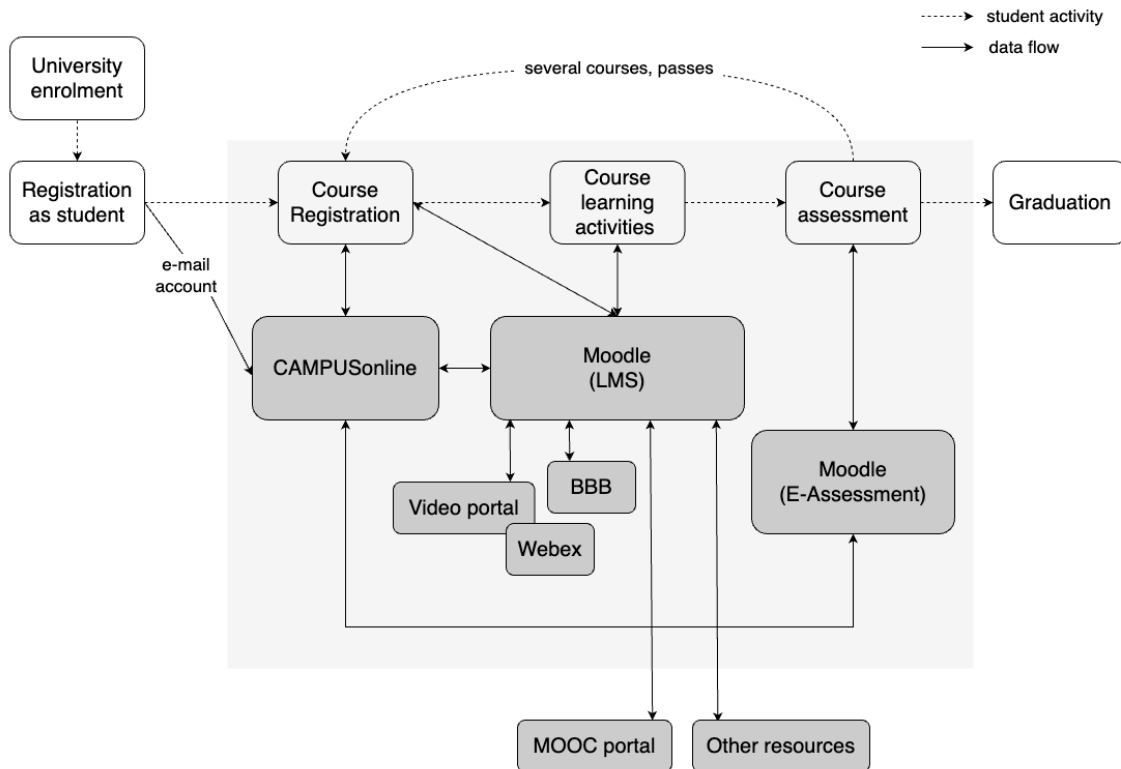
student activity

data flow

University enrolment

several courses, passes

Registration as student

Course Registration

Course learning activities

Course assessment

Graduation

e-mail account

CAMPUSonline

Moodle (LMS)

Moodle (E-Assessment)

Video portal

BBB

Webex

MOOC portal

Other resources